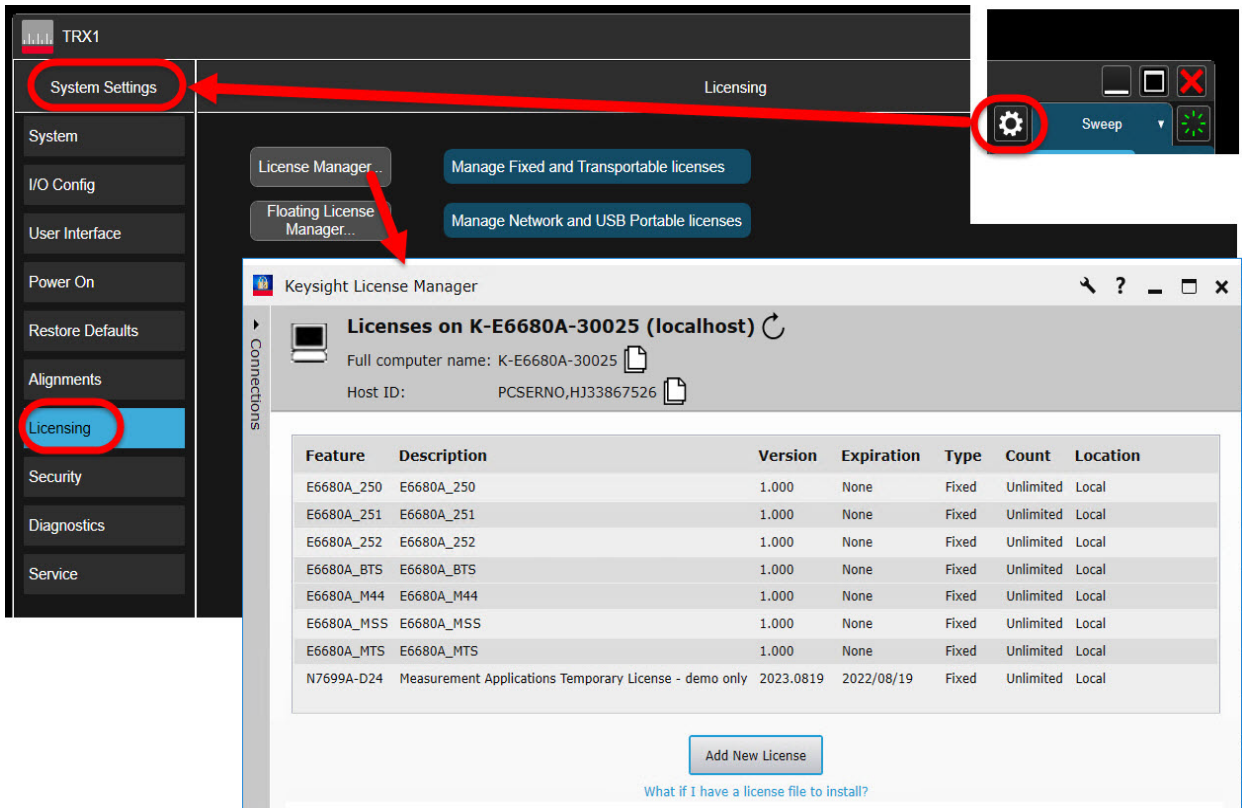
TRX1

System Settings

Licensing

Sweep

System
I/O Config
User Interface
Power On
Restore Defaults
Alignments
Licensing
Security
Diagnostics
Service

License Manager...
Manage Fixed and Transportable licenses
Floating License Manager...
Manage Network and USB Portable licenses

Keysight License Manager

Connections

Licenses on K-E6680A-30025 (localhost)
Full computer name: K-E6680A-30025
Host ID: PCSERNO,HJ33867526

| Feature | Description | Version | Expiration | Type | Count | Location |
|---|---|---|---|---|---|---|
| E6680A_250 | E6680A_250 | 1.000 | None | Fixed | Unlimited | Local |
| E6680A_251 | E6680A_251 | 1.000 | None | Fixed | Unlimited | Local |
| E6680A_252 | E6680A_252 | 1.000 | None | Fixed | Unlimited | Local |
| E6680A_BTS | E6680A_BTS | 1.000 | None | Fixed | Unlimited | Local |
| E6680A_M44 | E6680A_M44 | 1.000 | None | Fixed | Unlimited | Local |
| E6680A_MSS | E6680A_MSS | 1.000 | None | Fixed | Unlimited | Local |
| E6680A_MTS | E6680A_MTS | 1.000 | None | Fixed | Unlimited | Local |
| N7699A-D24 | Measurement Applications Temporary License - demo only | 2023.0819 | 2022/08/19 | Fixed | Unlimited | Local |

Add New License

What if I have a license file to install?